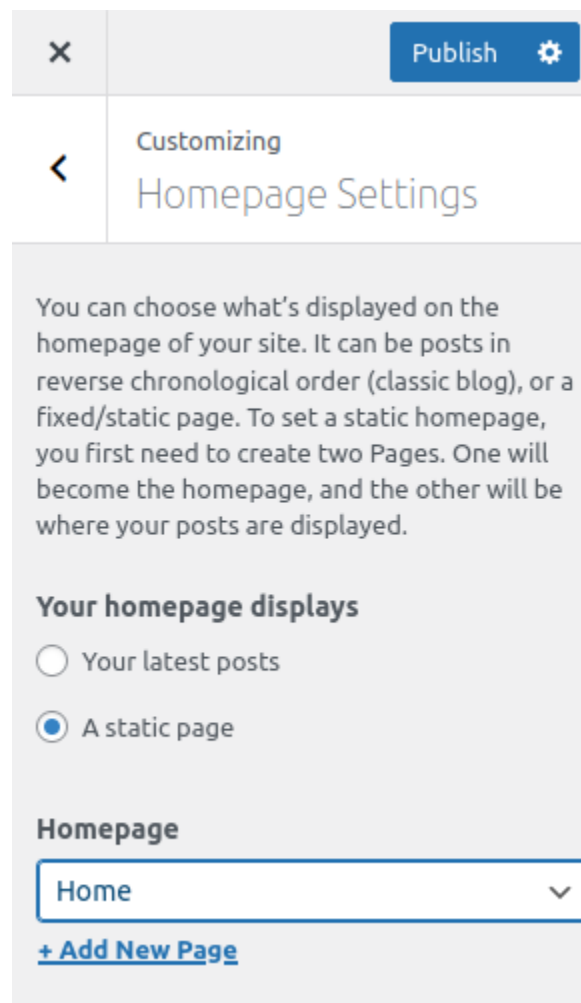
×

Publish

Customizing

Homepage Settings

You can choose what’s displayed on the homepage of your site. It can be posts in reverse chronological order (classic blog), or a fixed/static page. To set a static homepage, you first need to create two Pages. One will become the homepage, and the other will be where your posts are displayed.

Your homepage displays

Your latest posts

A static page

Homepage

Home

+ Add New Page